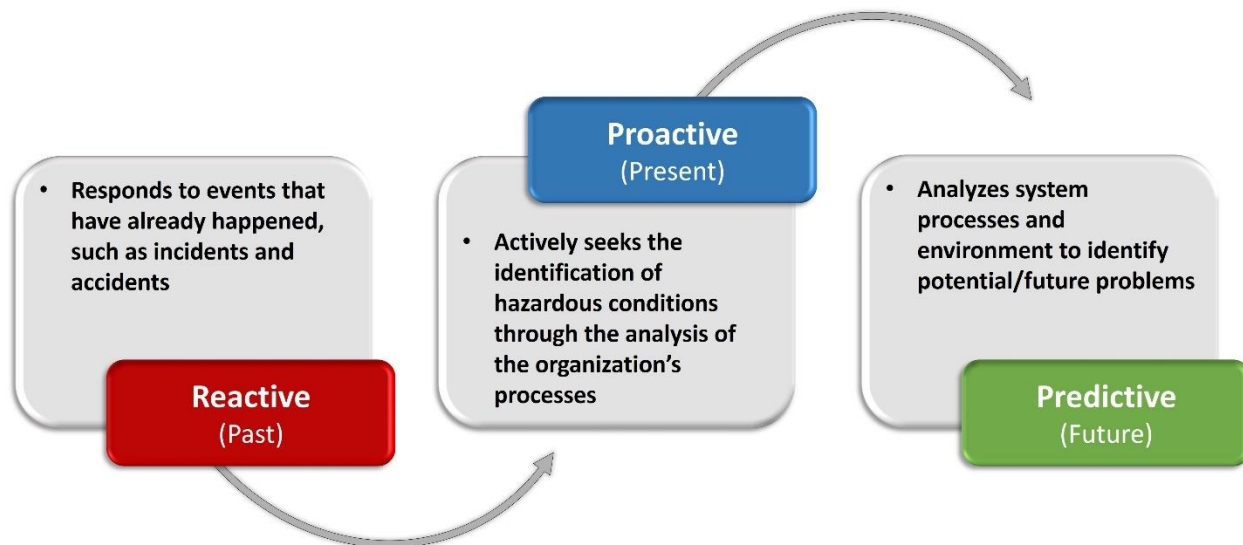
• Responds to events that have already happened, such as incidents and accidents

Reactive
(Past)

Proactive
(Present)

• Actively seeks the identification of hazardous conditions through the analysis of the organization's processes

• Analyzes system processes and environment to identify potential/future problems

Predictive
(Future)